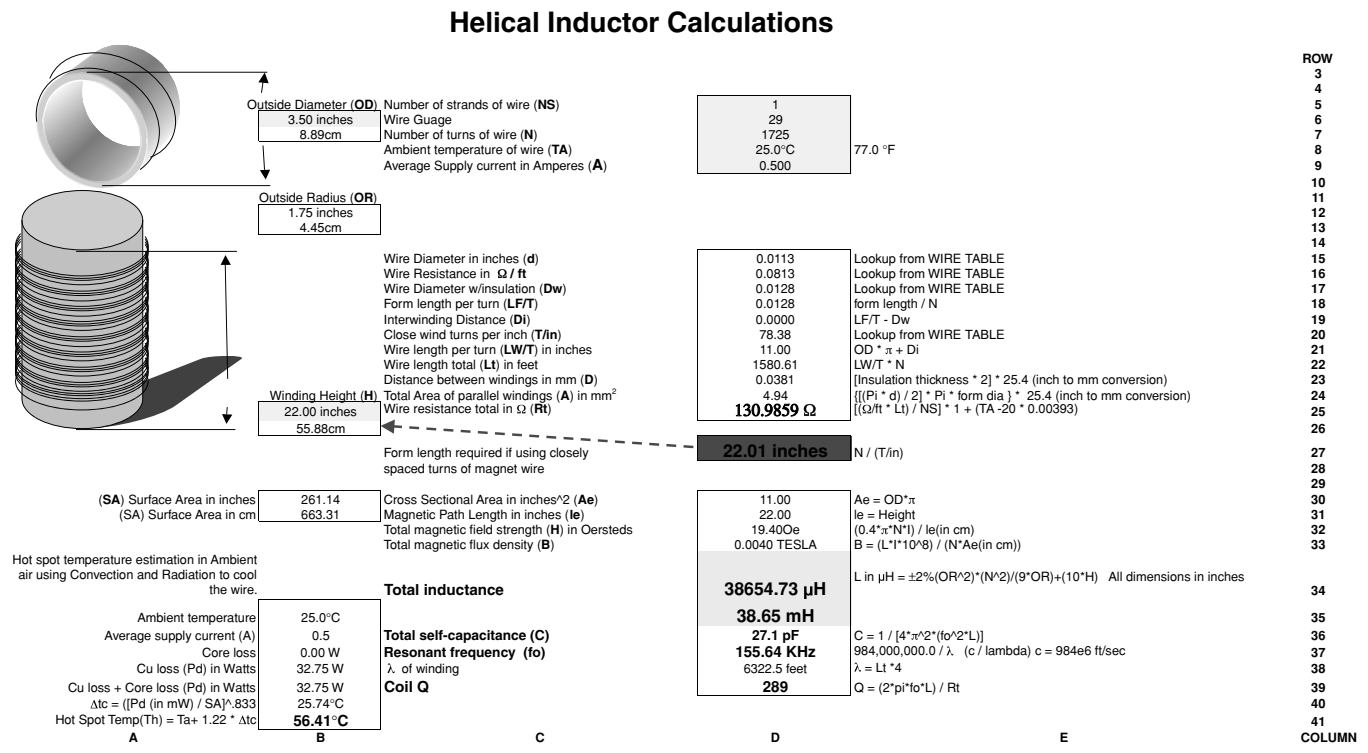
Helical Inductor Calculations

ROW
3
4
Outside Diameter (OD) Number of strands of wire (NS) 1 5
3.50 inches Wire Guage 29 6
8.89cm Number of turns of wire (N) 1725 7
Ambient temperature of wire (TA) 25.0°C 77.0 °F 8
Average Supply current in Amperes (Å) 0.500 9
10
Outside Radius (OR) 11
1.75 inches 12
4.45cm 13
14
Wire Diameter in inches (d) 0.0113 Lookup from WIRE TABLE 15
Wire Resistance in Ω / ft 0.0813 Lookup from WIRE TABLE 16
Wire Diameter w/insulation (Dw) 0.0128 Lookup from WIRE TABLE 17
Form length per turn (LF/T) 0.0128 form length / N 18
Interwinding Distance (Di) 0.0000 LF/T - Dw 19
Close wind turns per inch (T/in) 78.38 Lookup from WIRE TABLE 20
Wire length per turn (LW/T) in inches 11.00 OD * π + Di 21
Wire length total (Lt) in feet 1580.61 LW/T * N 22
Distance between windings in mm (D) 0.0381 [Insulation thickness * 2] * 25.4 (inch to mm conversion) 23
Winding Height (H) Total Area of parallel windings (A) in mm$^2$ 4.94 {[(Pi * d) / 2] * Pi * form dia } * 25.4 (inch to mm conversion) 24
22.00 inches Wire resistance total in Ω (Rt) 130.9859 Ω [(Ω/ft * Lt) / NS] * 1 + (TA -20 * 0.00393) 25
55.88cm 26
Form length required if using closely spaced turns of magnet wire 22.01 inches N / (T/in) 27
28
29
(SA) Surface Area in inches 261.14 Cross Sectional Area in inches^2 (Ae) 11.00 Ae = OD*π 30
(SA) Surface Area in cm 663.31 Magnetic Path Length in inches (le) 22.00 le = Height 31
Total magnetic field strength (H) in Oersteds 19.40Oe (0.4*π*N*I) / le(in cm) 32
Total magnetic flux density (B) 0.0040 TESLA B = (L*I*10^8) / (N*Ae(in cm)) 33
Hot spot temperature estimation in Ambient air using Convection and Radiation to cool the wire.
Total inductance 38654.73 μH L in μH = ±2%(OR^2)*(N^2)/(9*OR)+(10*H) All dimensions in inches 34
Ambient temperature 25.0°C 38.65 mH 35
Average supply current (A) 0.5 Total self-capacitance (C) 27.1 pF C = 1 / [4*π^2*(fo^2*L)] 36
Core loss 0.00 W Resonant frequency (fo) 155.64 KHz 984,000,000.0 / λ (c / lambda) c = 984e6 ft/sec 37
Cu loss (Pd) in Watts 32.75 W λ of winding 6322.5 feet λ = Lt *4 38
Cu loss + Core loss (Pd) in Watts 32.75 W Coil Q 289 Q = (2*pi*fo*L) / Rt 39
Δtc = ([Pd (in mW) / SA]^.833 25.74°C 40
Hot Spot Temp(Th) = Ta+ 1.22 * Δtc 56.41°C 41
A B C D E COLUMN